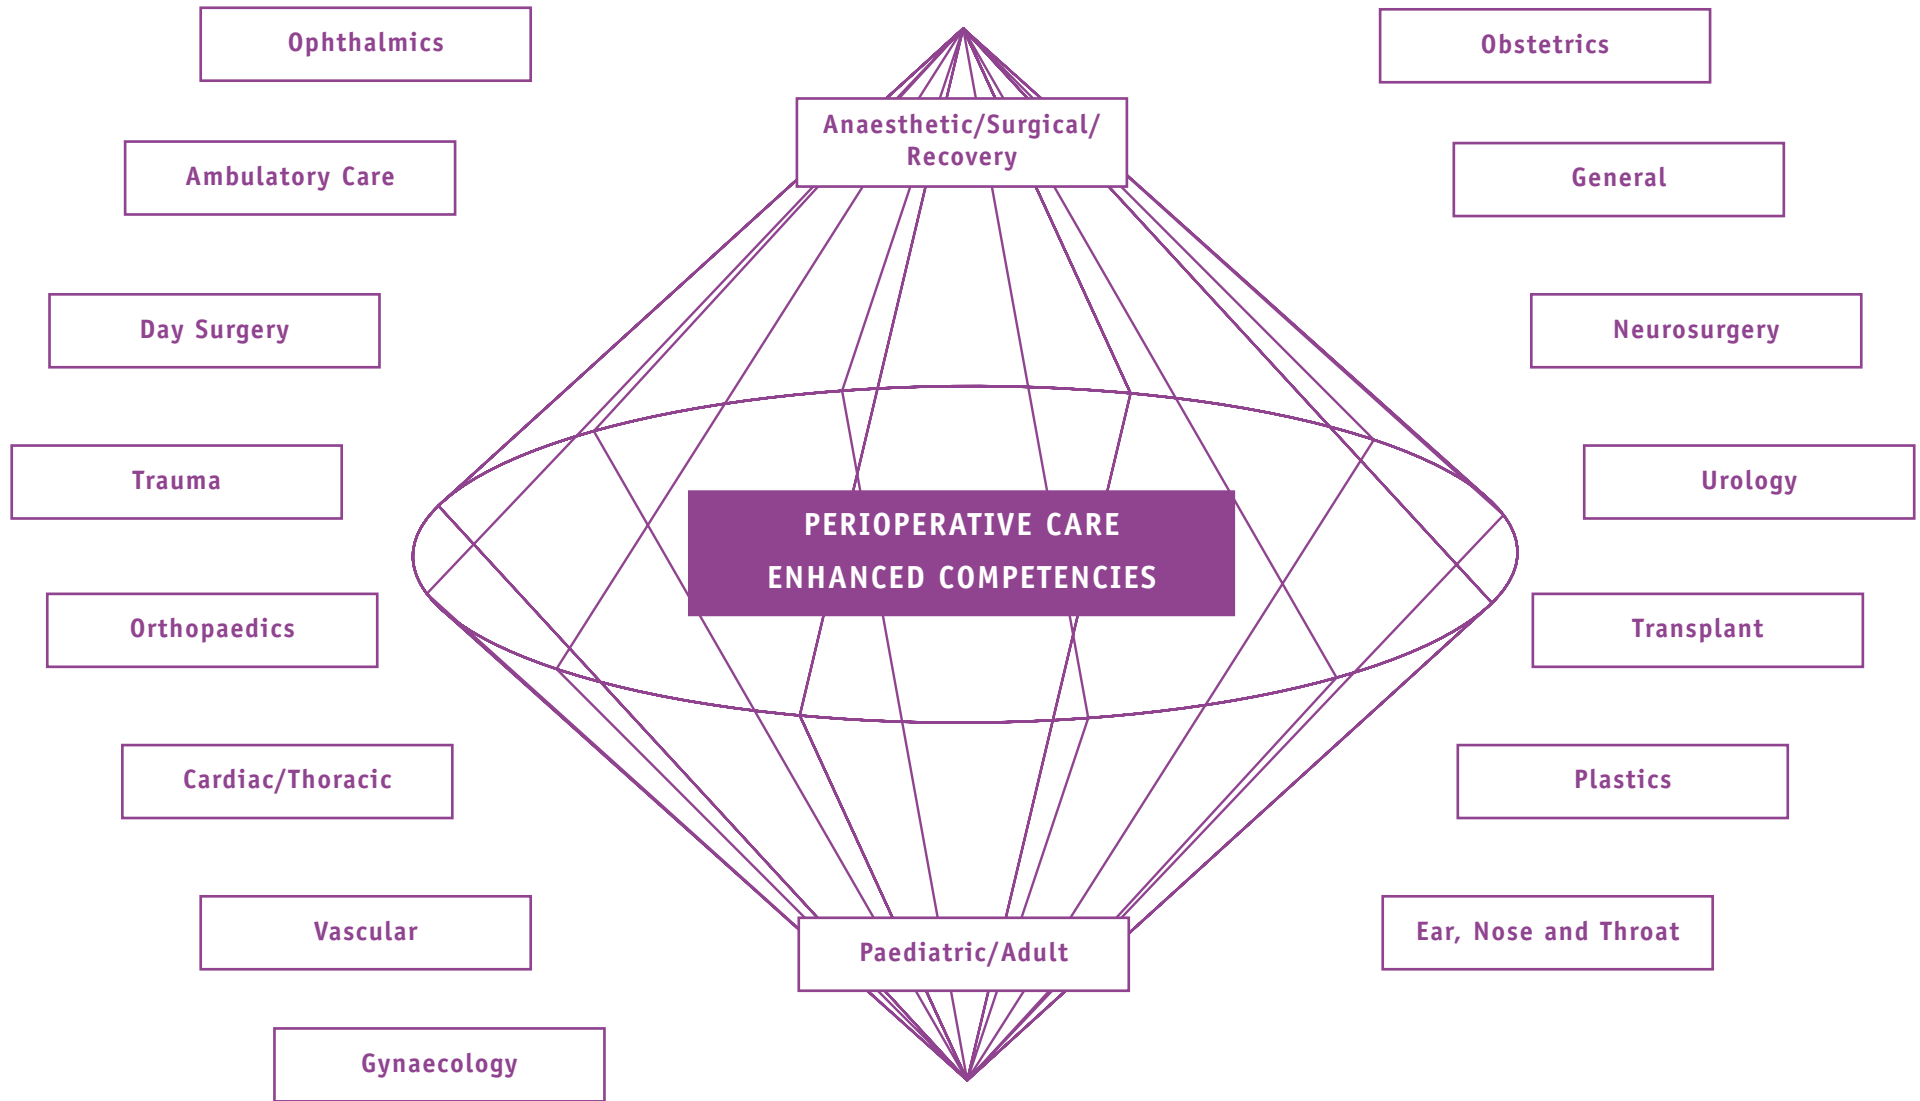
Ophthalmics

Ambulatory Care

Day Surgery

Trauma

Orthopaedics

Cardiac/Thoracic

Vascular

Gynaecology

Anaesthetic/Surgical/ Recovery

PERIOPERATIVE CARE
ENHANCED COMPETENCIES

Paediatric/Adult

Obstetrics

General

Neurosurgery

Urology

Transplant

Plastics

Ear, Nose and Throat